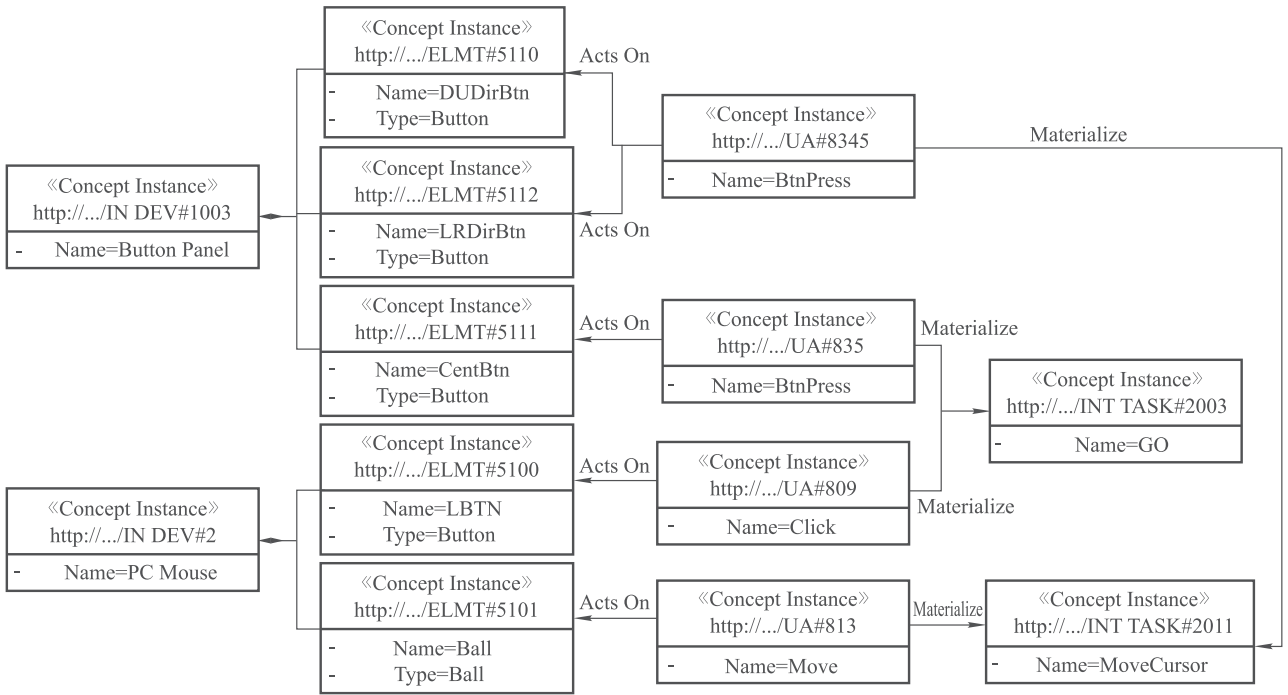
《Concept Instance》
http://.../IN DEV#1003
- Name=Button Panel

《Concept Instance》
http://.../ELMT#5110
- Name=DUDirBtn
- Type=Button

《Concept Instance》
http://.../ELMT#5112
- Name=LRDirBtn
- Type=Button

《Concept Instance》
http://.../ELMT#5111
- Name=CentBtn
- Type=Button

Acts On

Acts On

Acts On

《Concept Instance》
http://.../UA#8345
- Name=BtnPress

Materialize

《Concept Instance》
http://.../UA#835
- Name=BtnPress

Materialize

《Concept Instance》
http://.../INT TASK#2003
- Name=GO

《Concept Instance》
http://.../IN DEV#2
- Name=PC Mouse

《Concept Instance》
http://.../ELMT#5100
- Name=LBTN
- Type=Button

Acts On

《Concept Instance》
http://.../UA#809
- Name=Click

Materialize

《Concept Instance》
http://.../ELMT#5101
- Name=Ball
- Type=Ball

Acts On

《Concept Instance》
http://.../UA#813
- Name=Move

Materialize

《Concept Instance》
http://.../INT TASK#2011
- Name=MoveCursor